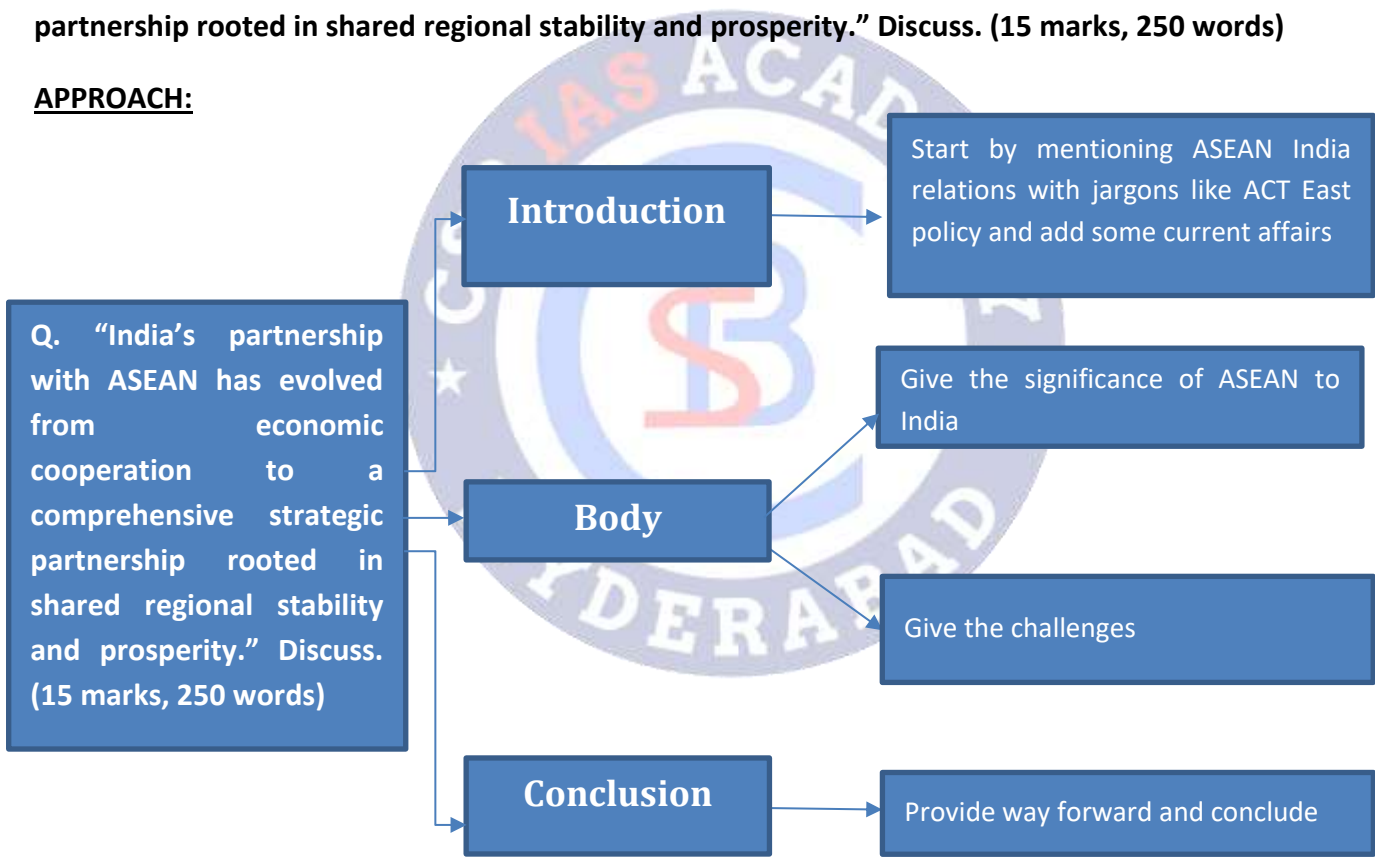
partnership rooted in shared regional stability and prosperity." Discuss. (15 marks, 250 words)

APPROACH:

Q. "India's partnership with ASEAN has evolved from economic cooperation to a comprehensive strategic partnership rooted in shared regional stability and prosperity." Discuss. (15 marks, 250 words)

Introduction

Start by mentioning ASEAN India relations with jargons like ACT East policy and add some current affairs

Body

Give the significance of ASEAN to India

Give the challenges

Conclusion

Provide way forward and conclude

IAS ACAD

HYDERABAD